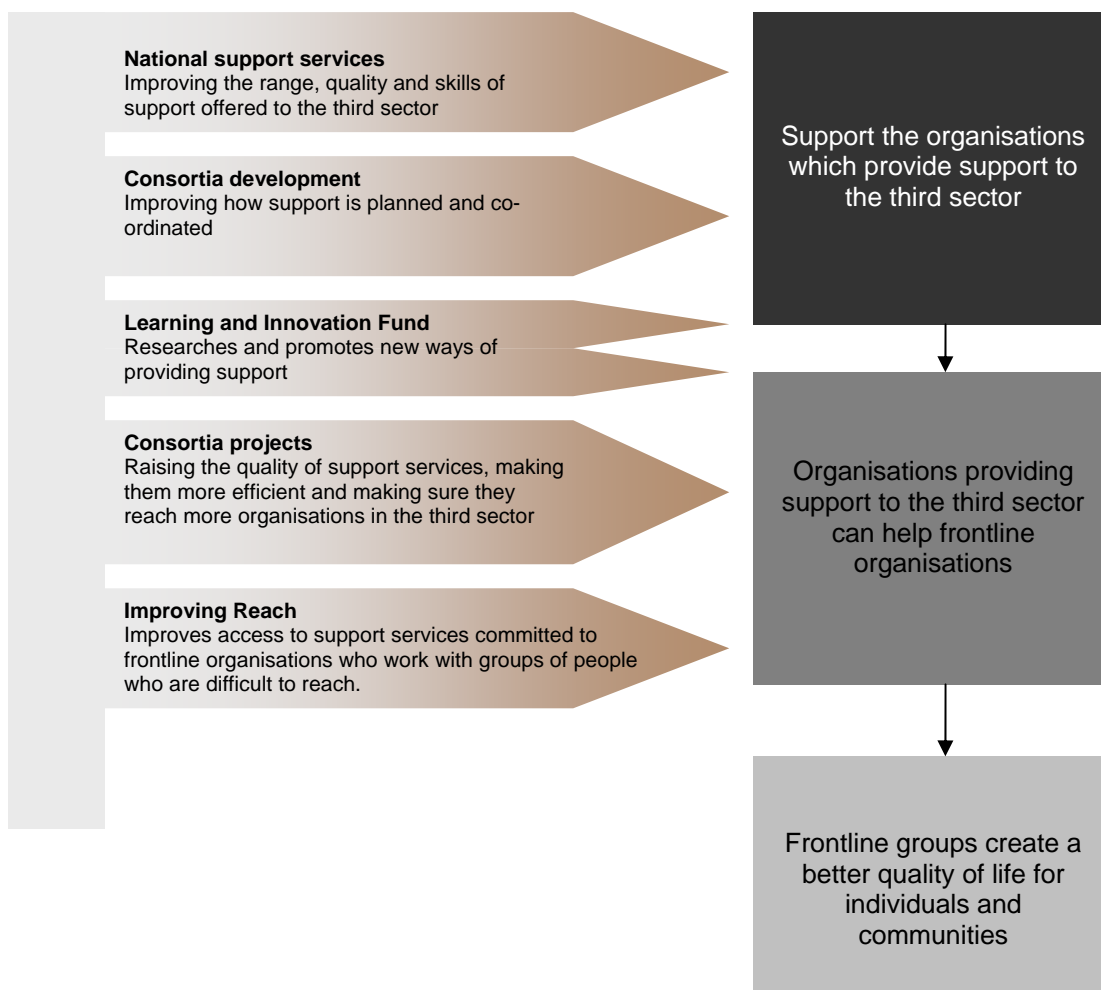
**National support services**
Improving the range, quality and skills of support offered to the third sector

**Consortia development**
Improving how support is planned and co-ordinated

**Learning and Innovation Fund**
Researches and promotes new ways of providing support

**Consortia projects**
Raising the quality of support services, making them more efficient and making sure they reach more organisations in the third sector

**Improving Reach**
Improves access to support services committed to frontline organisations who work with groups of people who are difficult to reach.

Support the organisations which provide support to the third sector

Organisations providing support to the third sector can help frontline organisations

Frontline groups create a better quality of life for individuals and communities